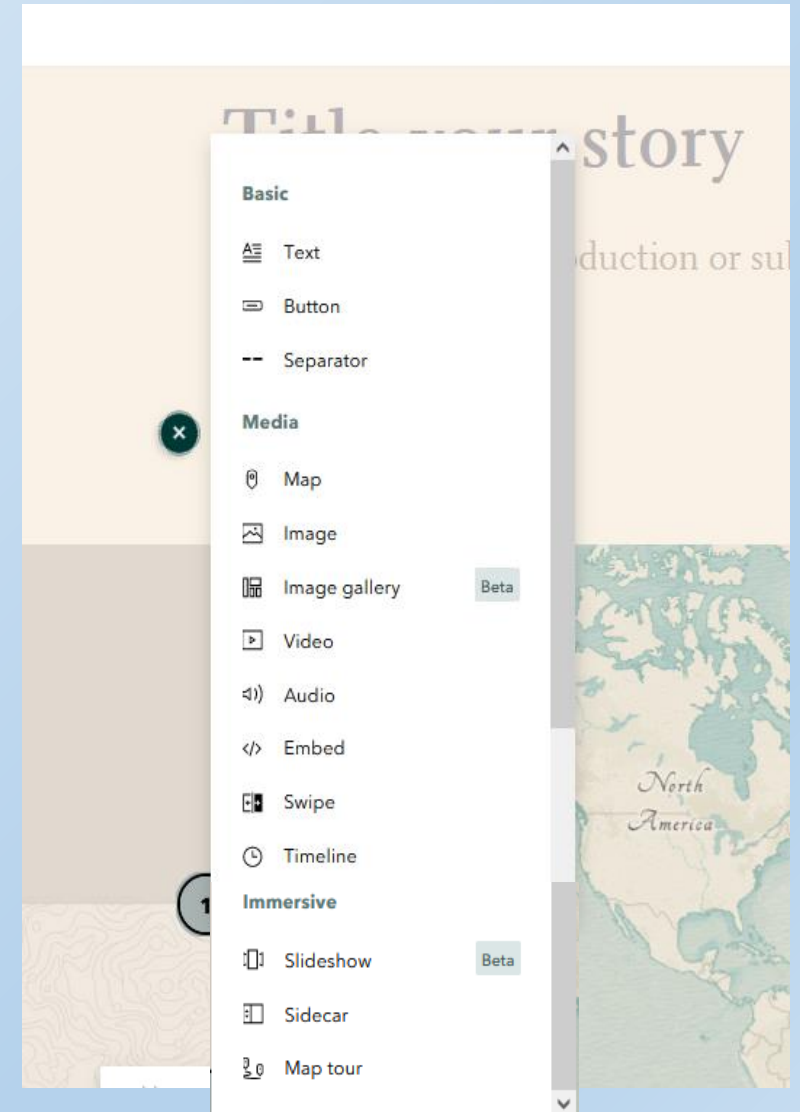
Title your story

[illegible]duction or sul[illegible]

Basic

Text

Button

Separator

Media

Map

Image

Image gallery Beta

Video

Audio

Embed

Swipe

Timeline

Immersive

Slideshow Beta

Sidecar

Map tour

North America

1